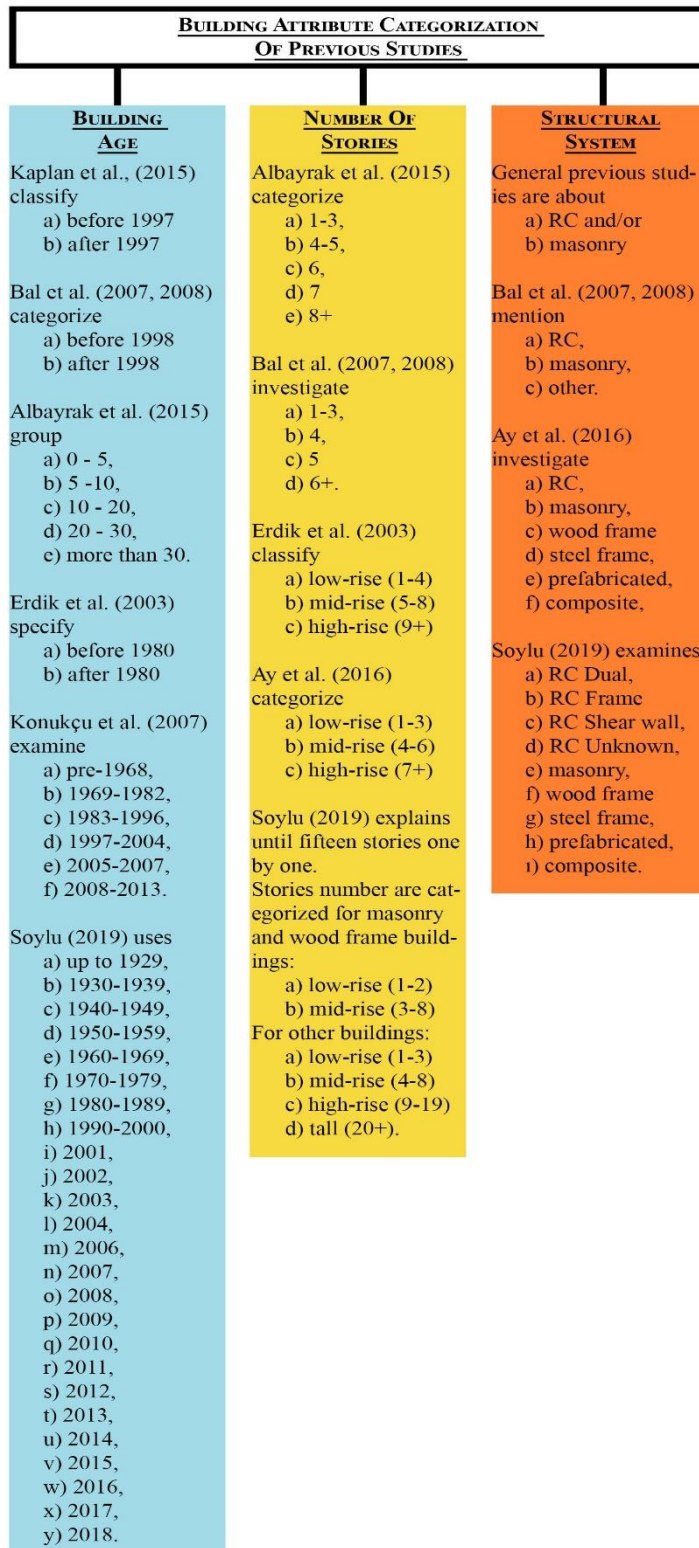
BUILDING ATTRIBUTE CATEGORIZATION
OF PREVIOUS STUDIES

BUILDING AGE

Kaplan et al., (2015) classify
a) before 1997
b) after 1997

Bal et al. (2007, 2008) categorize
a) before 1998
b) after 1998

Albayrak et al. (2015) group
a) 0 - 5,
b) 5 -10,
c) 10 - 20,
d) 20 - 30,
e) more than 30.

Erdik et al. (2003) specify
a) before 1980
b) after 1980

Konukçu et al. (2007) examine
a) pre-1968,
b) 1969-1982,
c) 1983-1996,
d) 1997-2004,
e) 2005-2007,
f) 2008-2013.

Soylu (2019) uses
a) up to 1929,
b) 1930-1939,
c) 1940-1949,
d) 1950-1959,
e) 1960-1969,
f) 1970-1979,
g) 1980-1989,
h) 1990-2000,
i) 2001,
j) 2002,
k) 2003,
l) 2004,
m) 2006,
n) 2007,
o) 2008,
p) 2009,
q) 2010,
r) 2011,
s) 2012,
t) 2013,
u) 2014,
v) 2015,
w) 2016,
x) 2017,
y) 2018.

NUMBER OF STORIES

Albayrak et al. (2015) categorize
a) 1-3,
b) 4-5,
c) 6,
d) 7
e) 8+

Bal et al. (2007, 2008) investigate
a) 1-3,
b) 4,
c) 5
d) 6+.

Erdik et al. (2003) classify
a) low-rise (1-4)
b) mid-rise (5-8)
c) high-rise (9+)

Ay et al. (2016) categorize
a) low-rise (1-3)
b) mid-rise (4-6)
c) high-rise (7+)

Soylu (2019) explains until fifteen stories one by one.
Stories number are categorized for masonry and wood frame buildings:
a) low-rise (1-2)
b) mid-rise (3-8)
For other buildings:
a) low-rise (1-3)
b) mid-rise (4-8)
c) high-rise (9-19)
d) tall (20+).

STRUCTURAL SYSTEM

General previous studies are about
a) RC and/or
b) masonry

Bal et al. (2007, 2008) mention
a) RC,
b) masonry,
c) other.

Ay et al. (2016) investigate
a) RC,
b) masonry,
c) wood frame
d) steel frame,
e) prefabricated,
f) composite,

Soylu (2019) examines
a) RC Dual,
b) RC Frame
c) RC Shear wall,
d) RC Unknown,
e) masonry,
f) wood frame
g) steel frame,
h) prefabricated,
ı) composite.